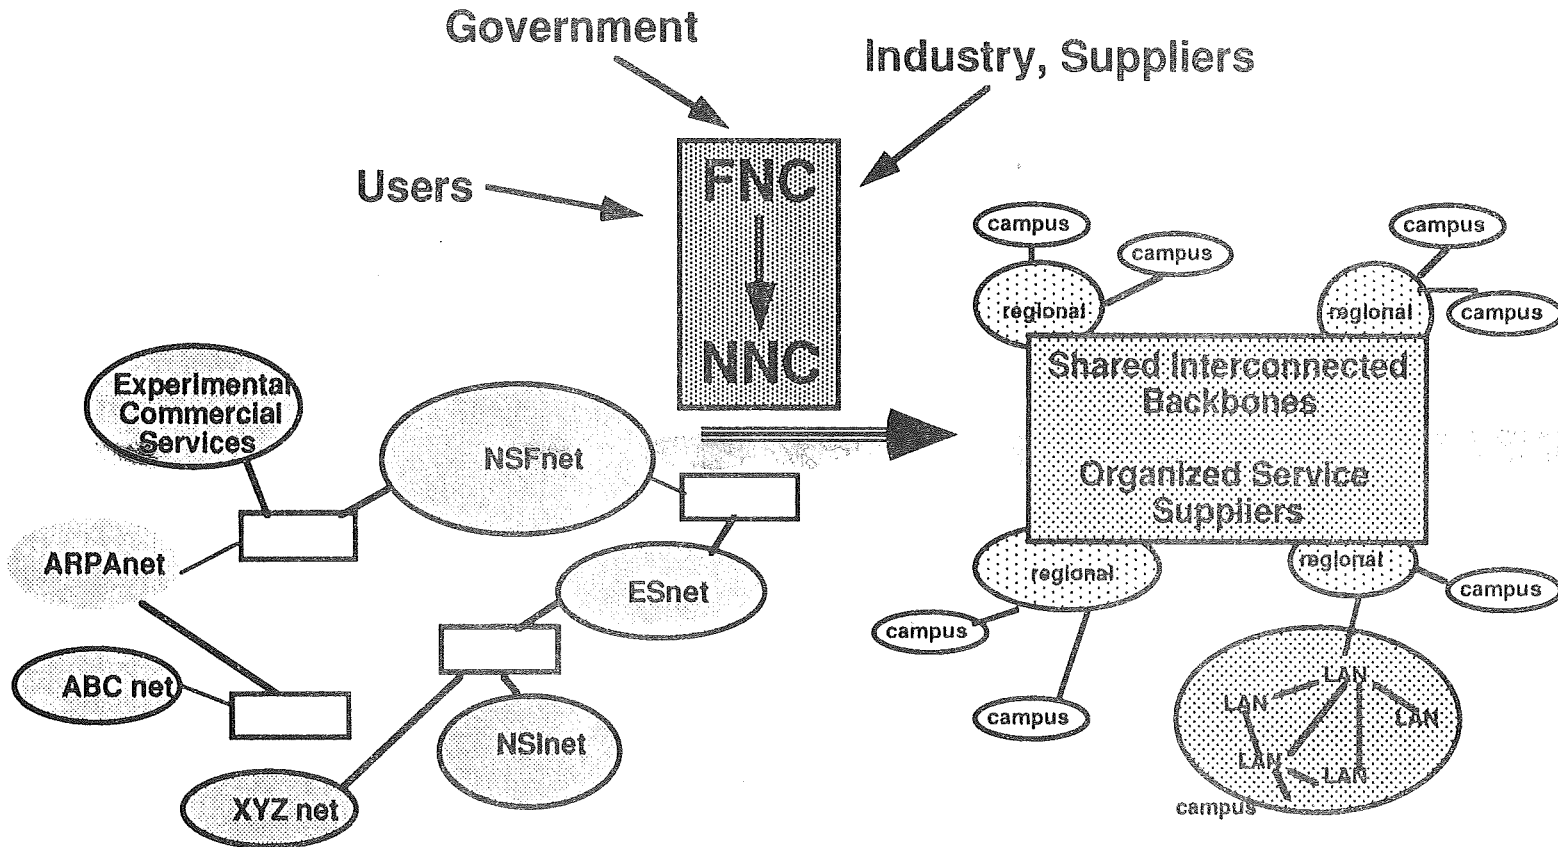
Government

Industry, Suppliers

Users

FNC

NNC

Experimental Commercial Services

NSFnet

ARPAnet

ESnet

ABC net

NSInet

XYZ net

campus

campus

campus

regional

regional

campus

Shared Interconnected Backbones

Organized Service Suppliers

regional

regional

campus

campus

campus

LAN

LAN

LAN

LAN

LAN

campus